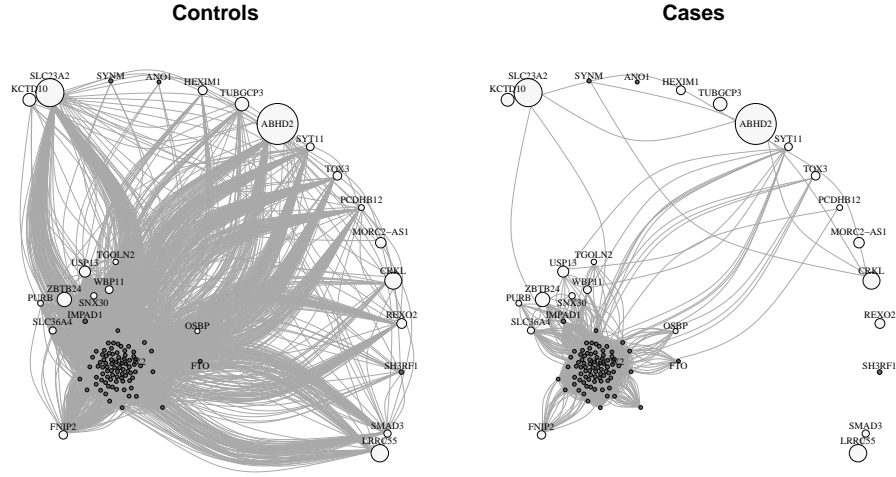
Controls

SLC23A2
KCTD10
SYNM
ANO1
HEXIM1
TUBGCP3
ABHD2
SYT11
TOX3
PCDHB12
MORC2−AS1
TGOLN2
USP13
CRKL
ZBTB24
WBP11
PURB
SNX30
IMPAD1
REXO2
SLC36A4
OSBP
FTO
SH3RF1
FNIP2
SMAD3
LRRC55

Cases

SLC23A2
KCTD10
SYNM
ANO1
HEXIM1
TUBGCP3
ABHD2
SYT11
TOX3
PCDHB12
MORC2−AS1
TGOLN2
USP13
CRKL
ZBTB24
WBP11
PURB
SNX30
IMPAD1
REXO2
SLC36A4
OSBP
FTO
SH3RF1
FNIP2
SMAD3
LRRC55